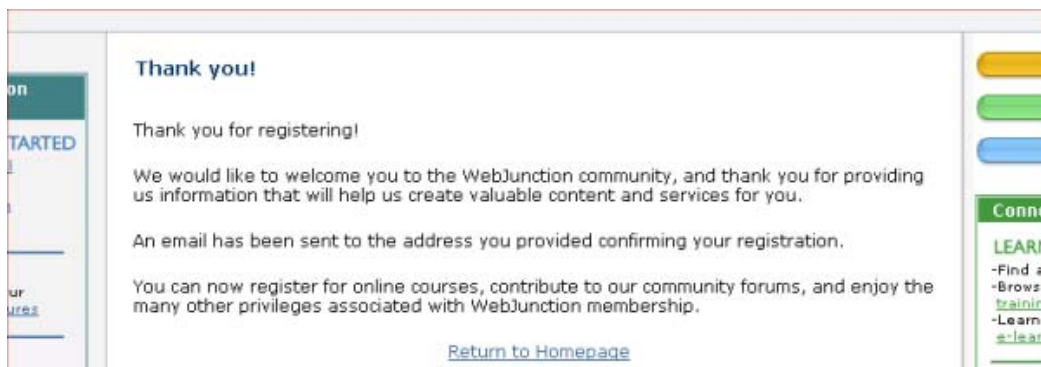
on

TARTED

ur
ures

Thank you!

Thank you for registering!

We would like to welcome you to the WebJunction community, and thank you for providing us information that will help us create valuable content and services for you.

An email has been sent to the address you provided confirming your registration.

You can now register for online courses, contribute to our community forums, and enjoy the many other privileges associated with WebJunction membership.

Return to Homepage

Conn

LEAR
-Find a
-Brows
trainin
-Learn
e-lear